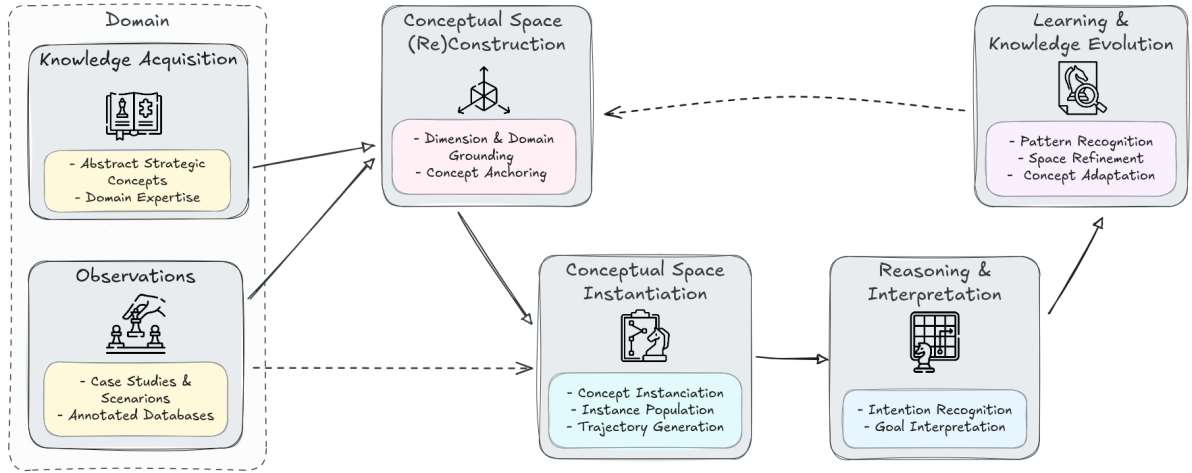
Domain

Knowledge Acquisition

- Abstract Strategic Concepts
- Domain Expertise

Observations

- Case Studies & Scenarions
- Annotated Databases

Conceptual Space (Re)Construction

- Dimension & Domain Grounding
- Concept Anchoring

Conceptual Space Instantiation

- Concept Instanciation
- Instance Population
- Trajectory Generation

Reasoning & Interpretation

- Intention Recognition
- Goal Interpretation

Learning & Knowledge Evolution

- Pattern Recognition
- Space Refinement
- Concept Adaptation